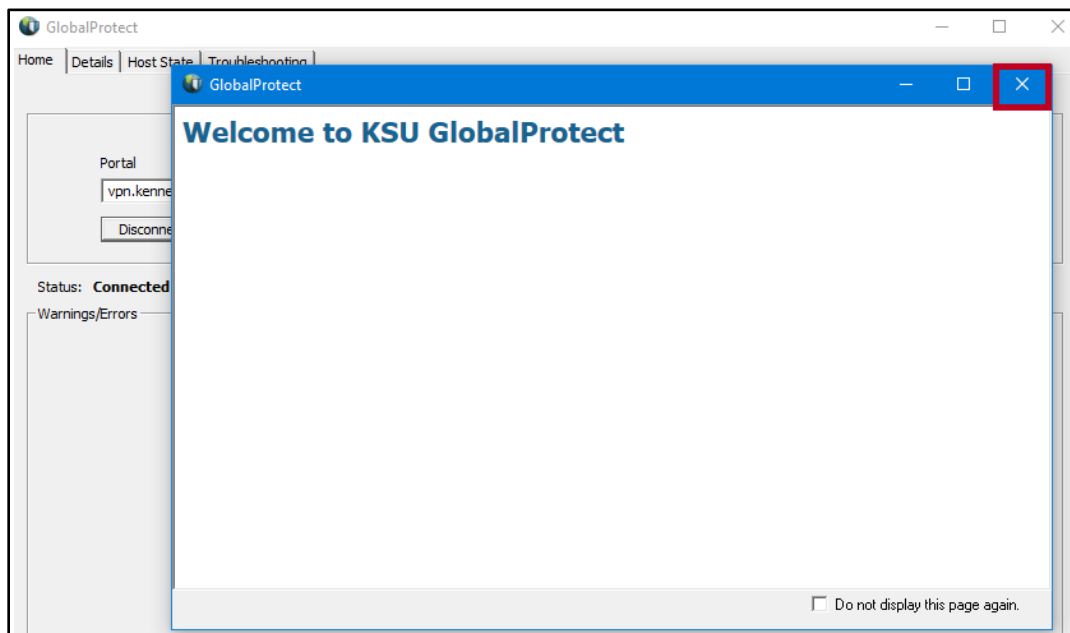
GlobalProtect

Home | Details | Host State | Troubleshooting

GlobalProtect

Welcome to KSU GlobalProtect

Portal

vpn.kenne

Disconne

Status: Connected

Warnings/Errors

Do not display this page again.